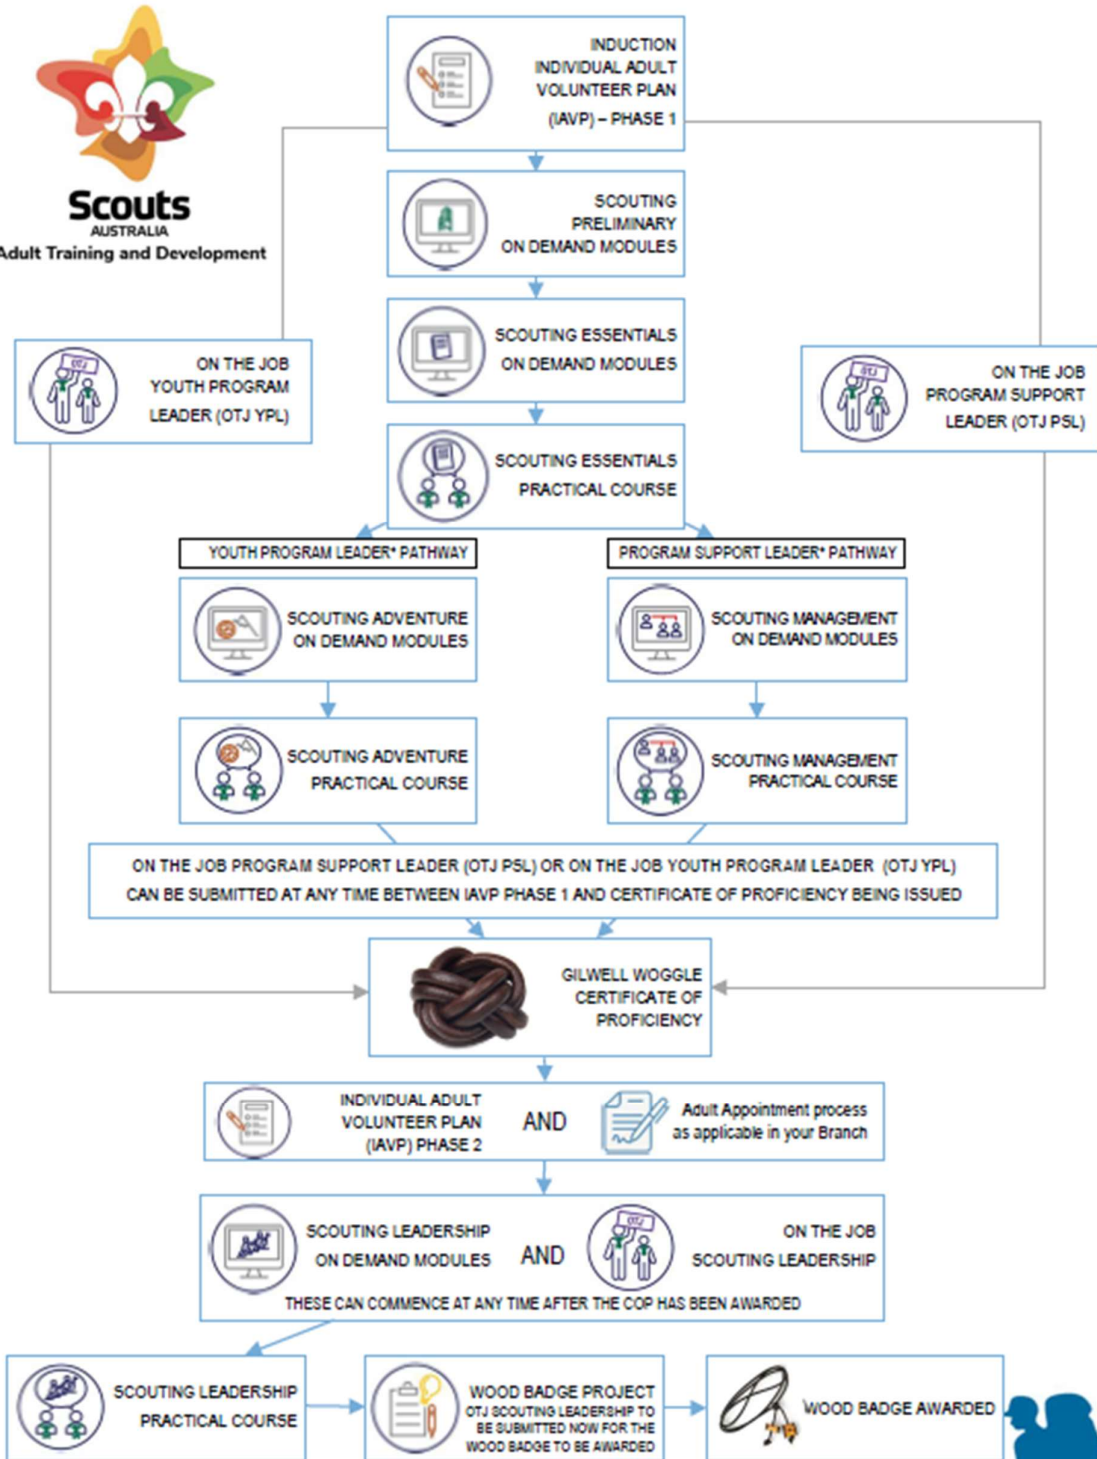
Scouts
AUSTRALIA
Adult Training and Development

INDUCTION
INDIVIDUAL ADULT VOLUNTEER PLAN (IAVP) – PHASE 1

SCOUTING PRELIMINARY ON DEMAND MODULES

SCOUTING ESSENTIALS ON DEMAND MODULES

ON THE JOB YOUTH PROGRAM LEADER (OTJ YPL)

ON THE JOB PROGRAM SUPPORT LEADER (OTJ PSL)

SCOUTING ESSENTIALS PRACTICAL COURSE

YOUTH PROGRAM LEADER* PATHWAY

PROGRAM SUPPORT LEADER* PATHWAY

SCOUTING ADVENTURE ON DEMAND MODULES

SCOUTING MANAGEMENT ON DEMAND MODULES

SCOUTING ADVENTURE PRACTICAL COURSE

SCOUTING MANAGEMENT PRACTICAL COURSE

ON THE JOB PROGRAM SUPPORT LEADER (OTJ PSL) OR ON THE JOB YOUTH PROGRAM LEADER (OTJ YPL) CAN BE SUBMITTED AT ANY TIME BETWEEN IAVP PHASE 1 AND CERTIFICATE OF PROFICIENCY BEING ISSUED

GILWELL WOGGLE CERTIFICATE OF PROFICIENCY

INDIVIDUAL ADULT VOLUNTEER PLAN (IAVP) PHASE 2

AND

Adult Appointment process as applicable in your Branch

SCOUTING LEADERSHIP ON DEMAND MODULES

AND

ON THE JOB SCOUTING LEADERSHIP

THESE CAN COMMENCE AT ANY TIME AFTER THE COP HAS BEEN AWARDED

SCOUTING LEADERSHIP PRACTICAL COURSE

WOOD BADGE PROJECT
OTJ SCOUTING LEADERSHIP TO BE SUBMITTED NOW FOR THE WOOD BADGE TO BE AWARDED

WOOD BADGE AWARDED